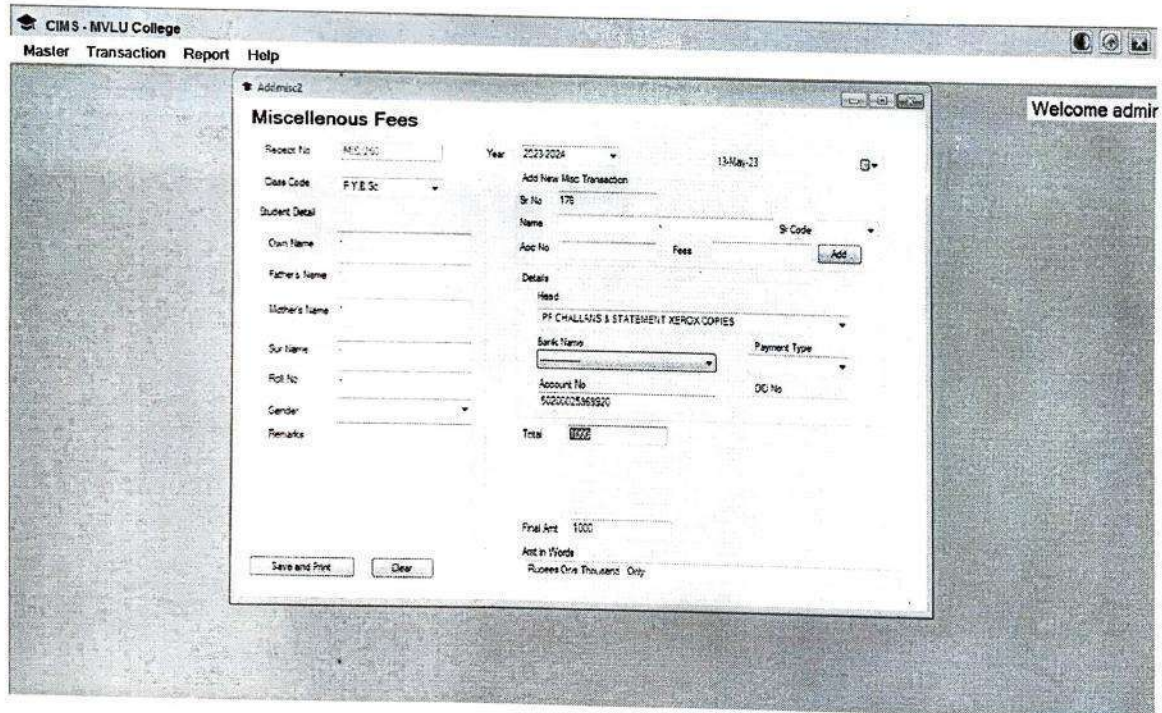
CIMS - MVLU College
Master Transaction Report Help

Addmisc2

Miscellenous Fees

Receipt No MISC/260
Year 2023-2024
13-May-23
Class Code F.Y.B.Sc
Add New Misc Transaction
Sr No 176
Student Detail
Name
Sr Code
Own Name
Acc No
Fees
Add
Fathers Name
Details
Head
Mothers Name
PF CHALLANS & STATEMENT XEROX COPIES
Bank Name
Payment Type
Sur Name
Roll No
Account No
DD No
50200025969920
Gender
Remarks
Total 1000

Final Amt 1000
Amt in Words
Rupees One Thousand Only
Save and Print
Clear

Welcome admir